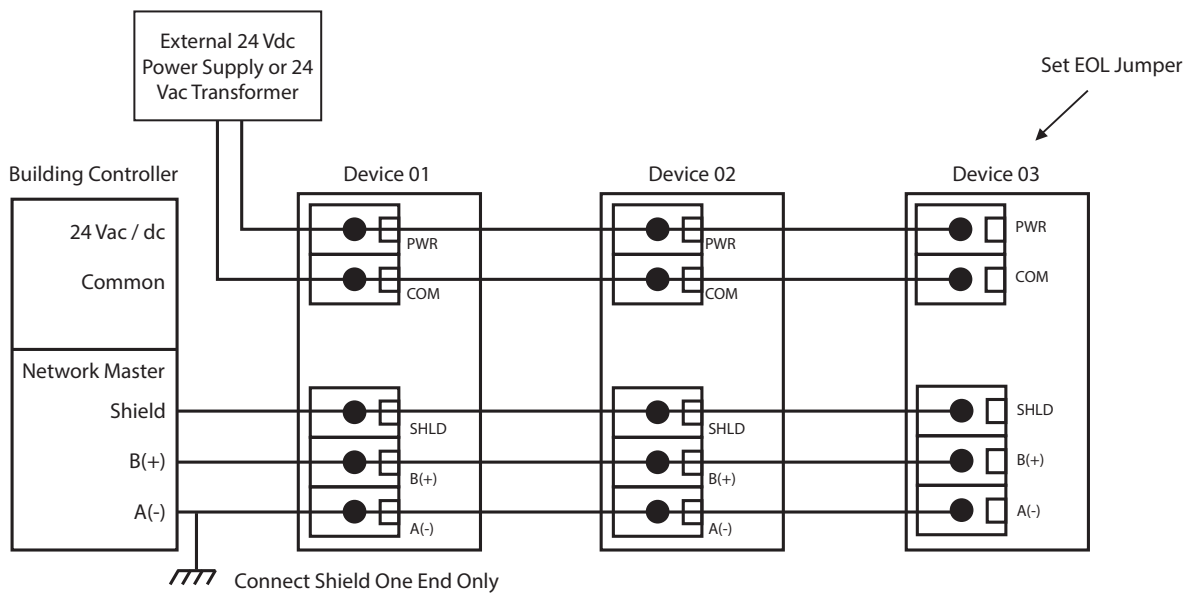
External 24 Vdc Power Supply or 24 Vac Transformer

Set EOL Jumper

Building Controller

24 Vac / dc

Common

Network Master

Shield

B(+)

A(-)

Device 01

PWR

COM

SHLD

B(+)

A(-)

Device 02

PWR

COM

SHLD

B(+)

A(-)

Device 03

PWR

COM

SHLD

B(+)

A(-)

Connect Shield One End Only